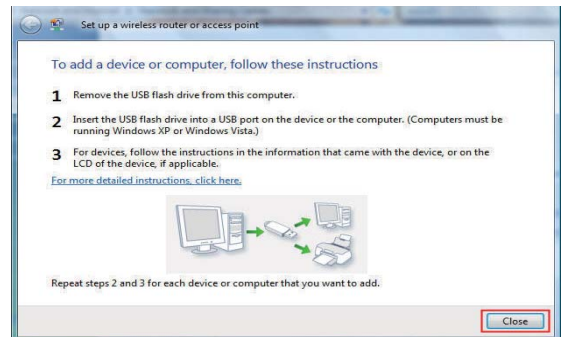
Set up a wireless router or access point

To add a device or computer, follow these instructions

1 Remove the USB flash drive from this computer.

2 Insert the USB flash drive into a USB port on the device or the computer. (Computers must be running Windows XP or Windows Vista.)

3 For devices, follow the instructions in the information that came with the device, or on the LCD of the device, if applicable.

For more detailed instructions, click here.

Repeat steps 2 and 3 for each device or computer that you want to add.

Close